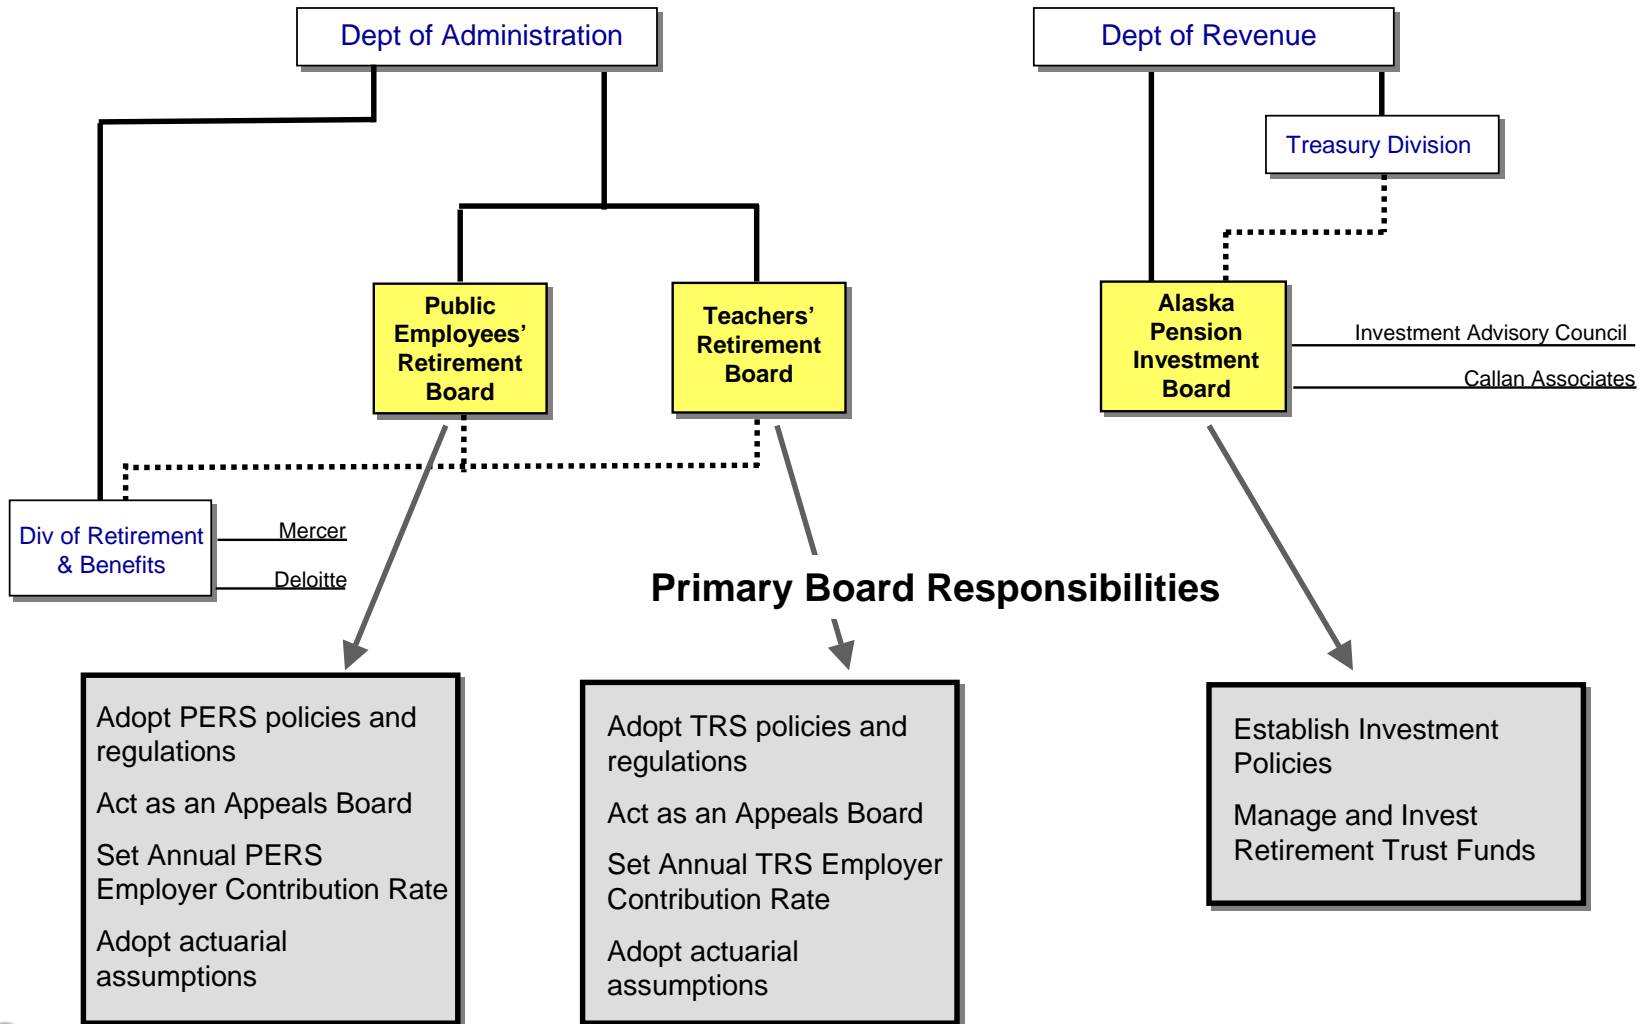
Dept of Administration

Dept of Revenue

Treasury Division

Public Employees' Retirement Board

Teachers' Retirement Board

Alaska Pension Investment Board

Investment Advisory Council

Callan Associates

Div of Retirement & Benefits

Mercer

Deloitte

Primary Board Responsibilities

Adopt PERS policies and regulations

Act as an Appeals Board

Set Annual PERS Employer Contribution Rate

Adopt actuarial assumptions

Adopt TRS policies and regulations

Act as an Appeals Board

Set Annual TRS Employer Contribution Rate

Adopt actuarial assumptions

Establish Investment Policies

Manage and Invest Retirement Trust Funds